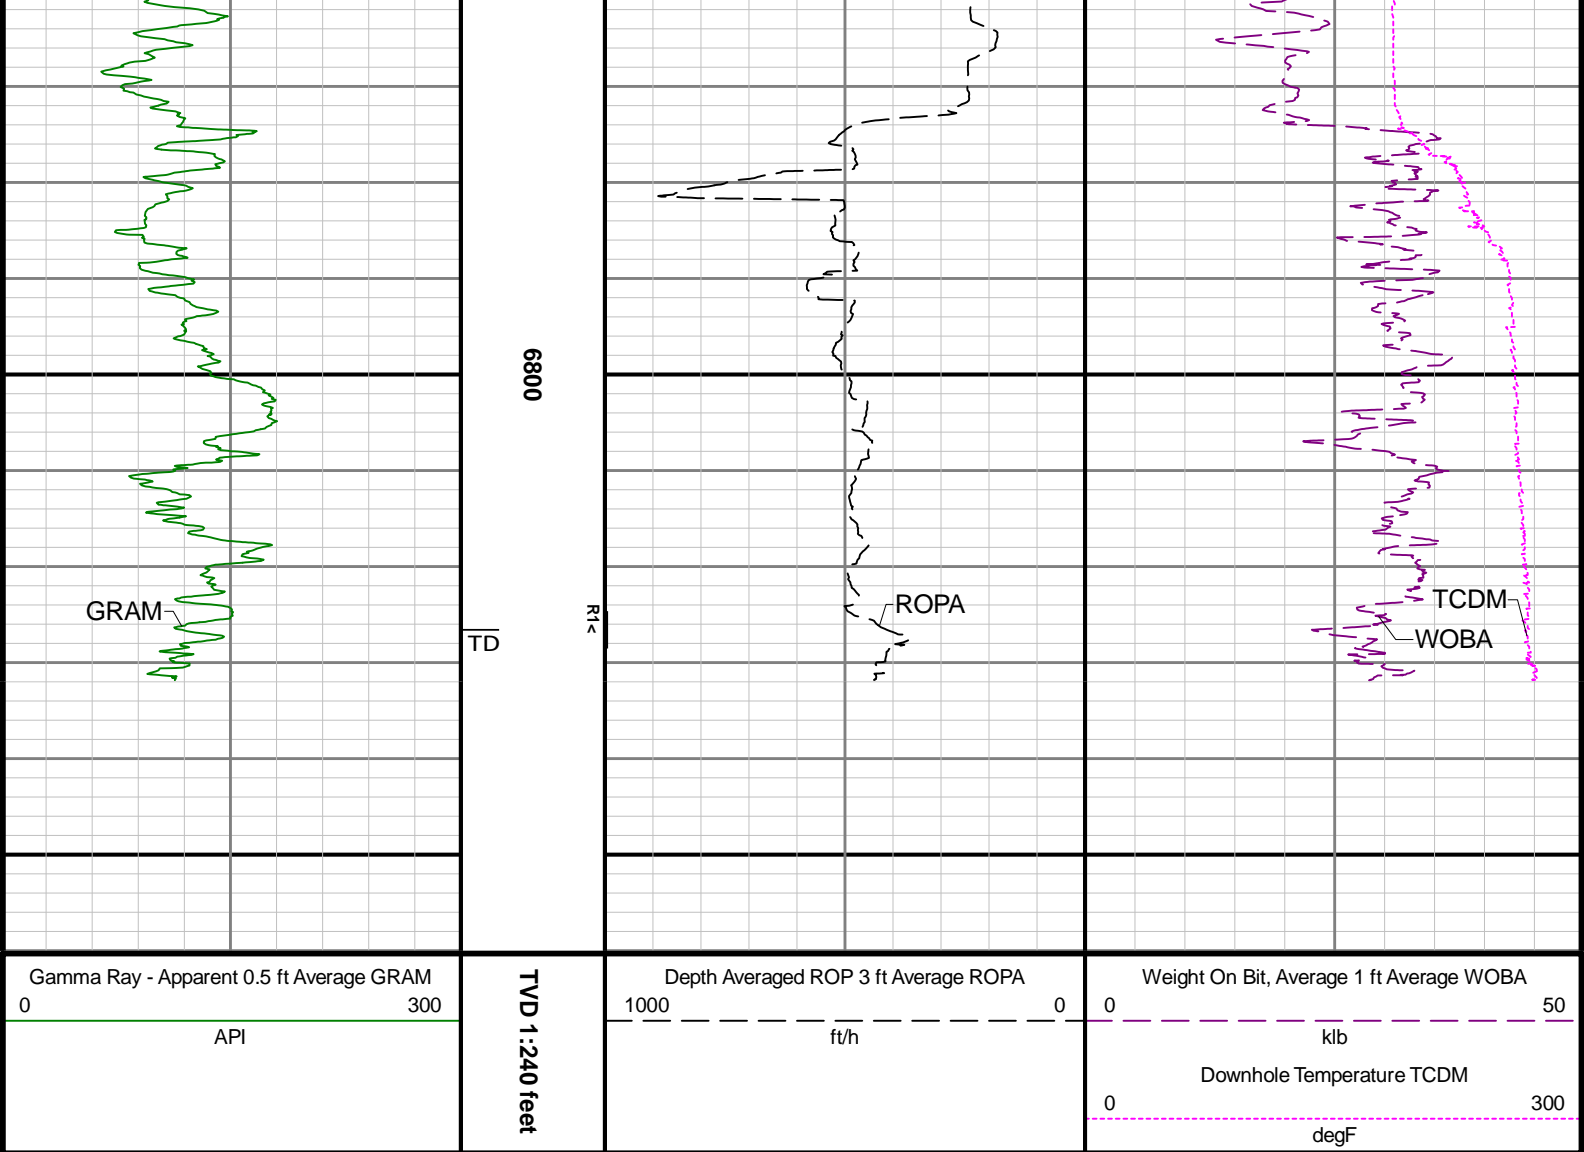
6800

GRAM

TD

R1<

ROPA

TCDM

WOBA

Gamma Ray - Apparent 0.5 ft Average GRAM
0 300
API

TVD 1:240 feet

Depth Averaged ROP 3 ft Average ROPA
1000 0
ft/h

Weight On Bit, Average 1 ft Average WOBA
0 50
klb

Downhole Temperature TCDM
0 300
degF